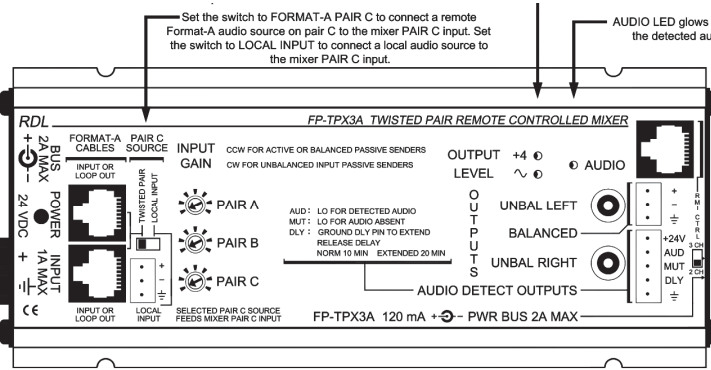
Set the switch to FORMAT-A PAIR C to connect a remote Format-A audio source on pair C to the mixer PAIR C input. Set the switch to LOCAL INPUT to connect a local audio source to the mixer PAIR C input.

AUDIO LED glows the detected au

RDL

FP-TPX3A TWISTED PAIR REMOTE CONTROLLED MIXER

BUS 2A MAX

FORMAT-A CABLES

INPUT OR LOOP OUT

PAIR C SOURCE

TWISTED PAIR

LOCAL INPUT

INPUT GAIN

CCW FOR ACTIVE OR BALANCED PASSIVE SENDERS

CW FOR UNBALANCED INPUT PASSIVE SENDERS

OUTPUT LEVEL

+4

∿

AUDIO

POWER 24 VDC

INPUT 1A MAX

PAIR A

PAIR B

PAIR C

AUD: LO FOR DETECTED AUDIO
MUT: LO FOR AUDIO ABSENT
DLY: GROUND DLY PIN TO EXTEND RELEASE DELAY
NORM 10 MIN EXTENDED 20 MIN

OUTPUTS

UNBAL LEFT

BALANCED

UNBAL RIGHT

+
−
⏚

+24V
AUD
MUT
DLY
⏚

RMT CTRL

3 CH

2 CH

AUDIO DETECT OUTPUTS

INPUT OR LOOP OUT

LOCAL INPUT

SELECTED PAIR C SOURCE FEEDS MIXER PAIR C INPUT

CE

FP-TPX3A 120 mA + − PWR BUS 2A MAX